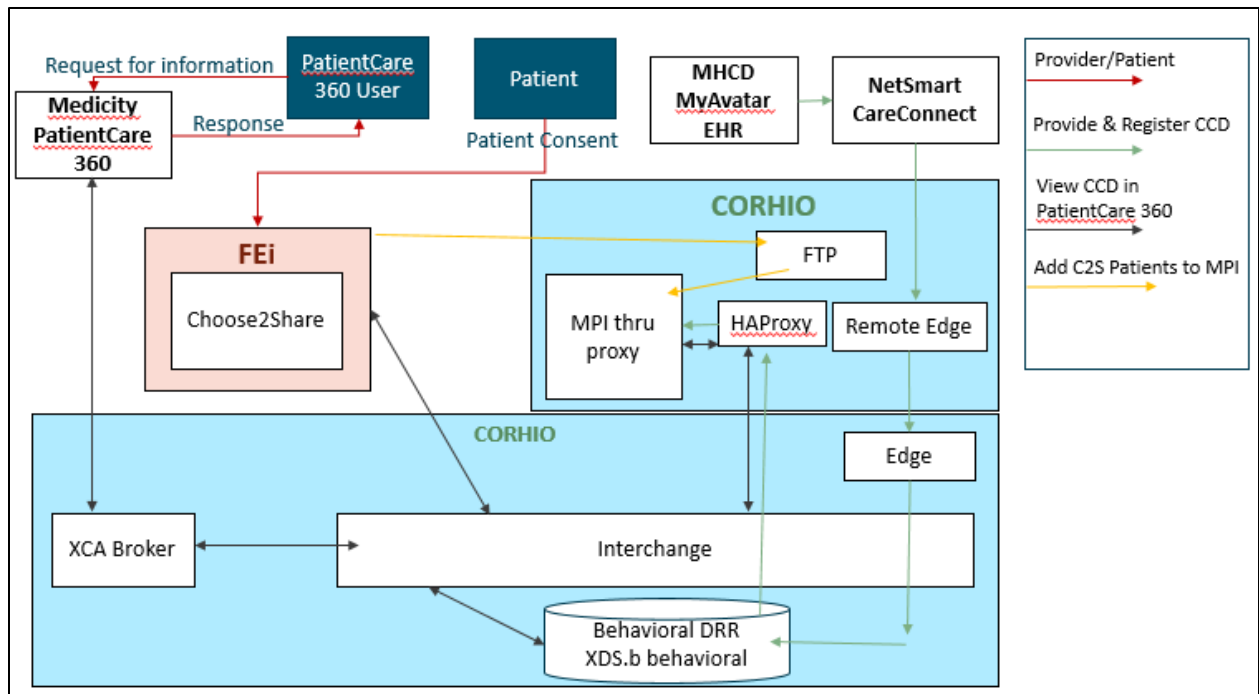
Request for information

PatientCare 360 User

Patient

MHCD MyAvatar EHR

NetSmart CareConnect

Provider/Patient

Medicity PatientCare 360

Response

Patient Consent

Provide & Register CCD

CORHIO

View CCD in PatientCare 360

FEi

FTP

Add C2S Patients to MPI

Choose2Share

MPI thru proxy

HAProxy

Remote Edge

CORHIO

Edge

XCA Broker

Interchange

Behavioral DRR XDS.b behavioral